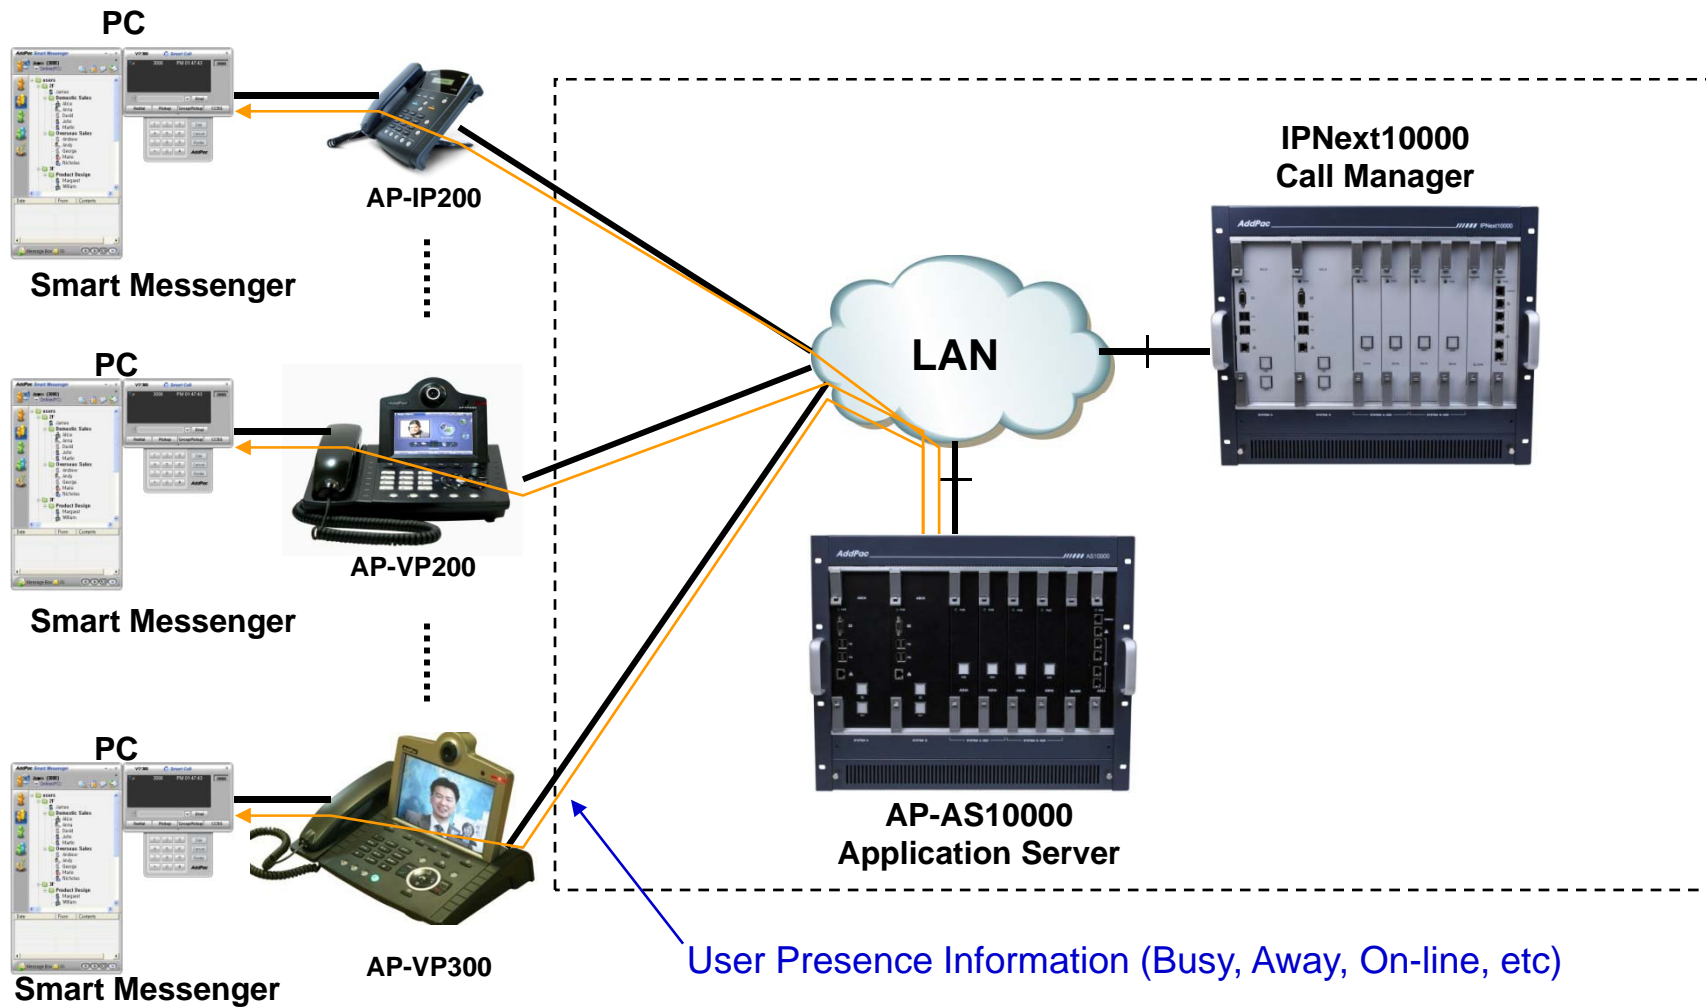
PC

Smart Messenger

AP-IP200

PC

Smart Messenger

AP-VP200

PC

Smart Messenger

AP-VP300

IPNext10000
Call Manager

AddPac IPNext10000

LAN

AddPac AS10000

AP-AS10000
Application Server

User Presence Information (Busy, Away, On-line, etc)